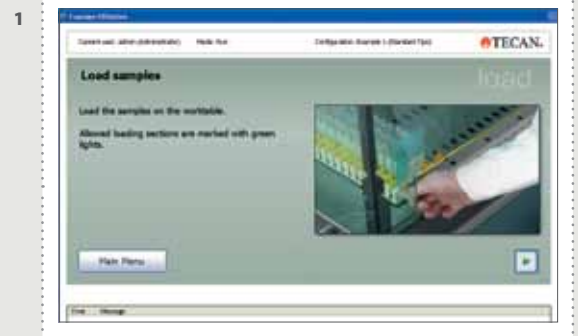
1

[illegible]

Current user: admin (Administrator)   Mode: Run   Configuration: Example 1 (Standard Tips)   TECAN.

Load samples

load

Load the samples on the worktable.

Allowed loading sections are marked with green lights.

Main Menu

Time   Message